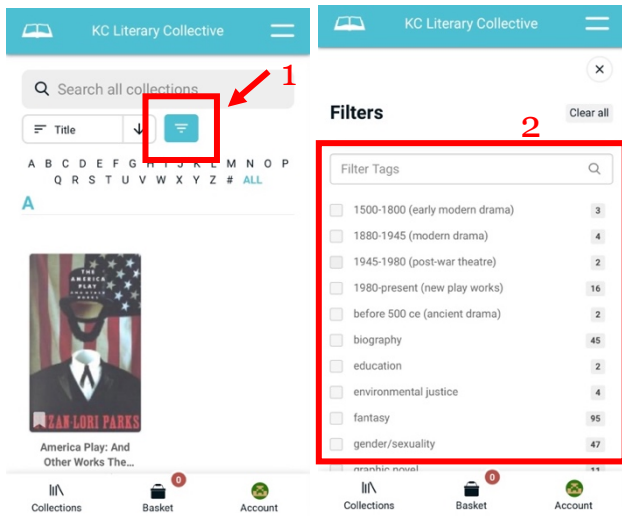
KC Literary Collective

Search all collections

1

Title

A B C D E F G H I J K L M N O P Q R S T U V W X Y Z # ALL

A

THE AMERICA PLAY AND OTHER WORKS

SUZAN-LORI PARKS

America Play: And Other Works The...

Collections

0
Basket

Account

KC Literary Collective

Filters

Clear all

2

Filter Tags

1500-1800 (early modern drama) 3

1880-1945 (modern drama) 4

1945-1980 (post-war theatre) 2

1980-present (new play works) 16

before 500 ce (ancient drama) 2

biography 45

education 2

environmental justice 4

fantasy 95

gender/sexuality 47

graphic novel 11

Collections

0
Basket

Account